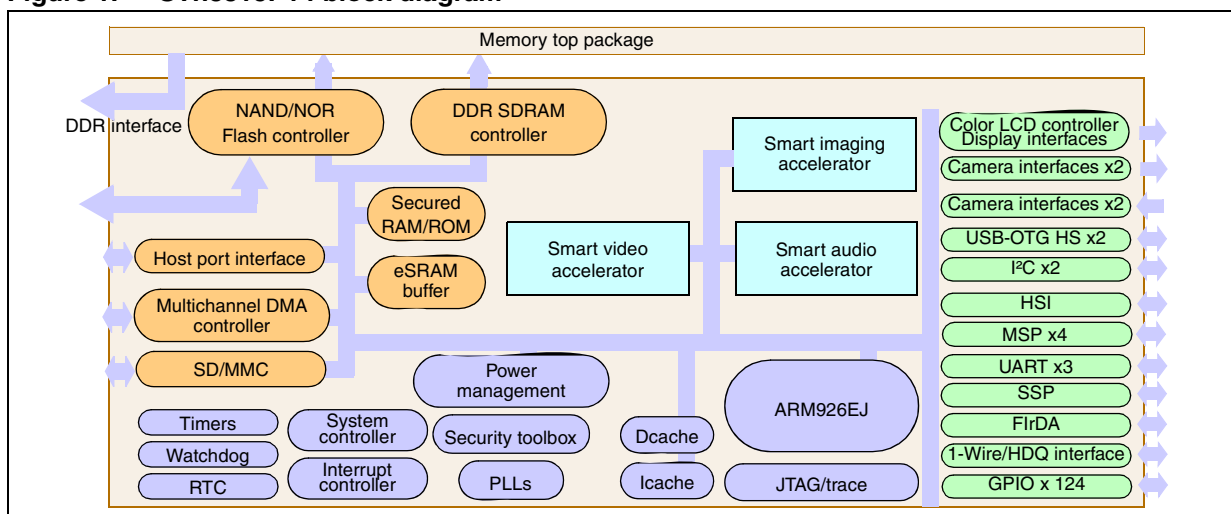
Memory top package

DDR interface

NAND/NOR Flash controller

DDR SDRAM controller

Secured RAM/ROM

eSRAM buffer

Host port interface

Multichannel DMA controller

SD/MMC

Smart imaging accelerator

Smart video accelerator

Smart audio accelerator

Power management

ARM926EJ

Timers

Watchdog

RTC

System controller

Interrupt controller

Security toolbox

PLLs

Dcache

Icache

JTAG/trace

Color LCD controller Display interfaces

Camera interfaces x2

Camera interfaces x2

USB-OTG HS x2

I²C x2

HSI

MSP x4

UART x3

SSP

FIrDA

1-Wire/HDQ interface

GPIO x 124